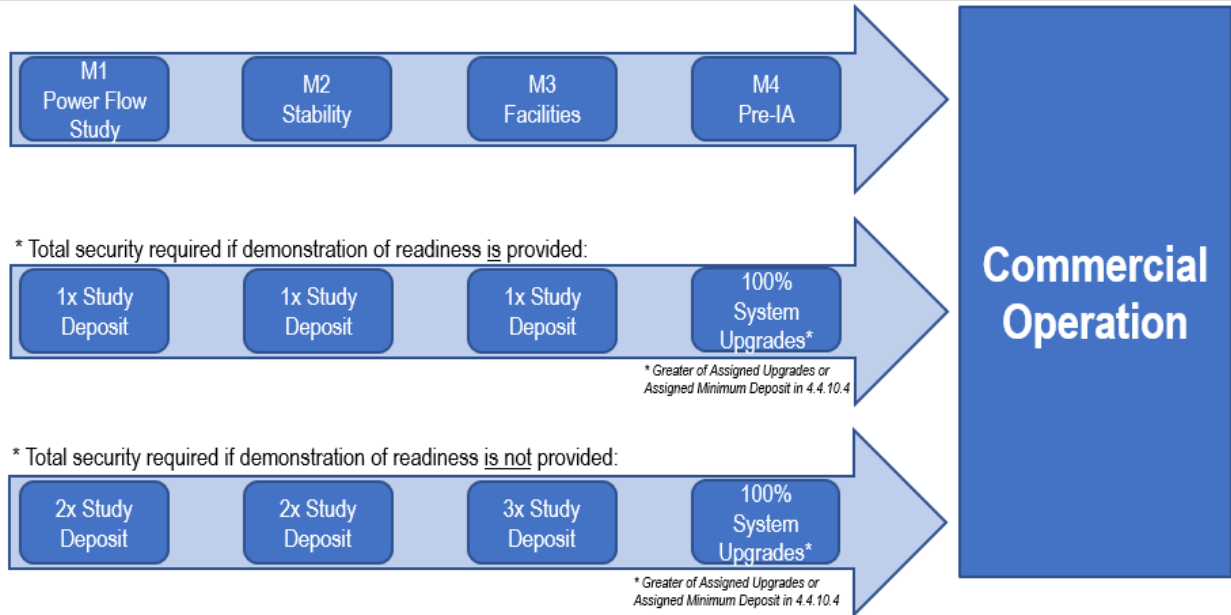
M1
Power Flow
Study

M2
Stability

M3
Facilities

M4
Pre-IA

* Total security required if demonstration of readiness is provided:

1x Study
Deposit

1x Study
Deposit

1x Study
Deposit

100%
System
Upgrades*

* Greater of Assigned Upgrades or Assigned Minimum Deposit in 4.4.10.4

* Total security required if demonstration of readiness is not provided:

2x Study
Deposit

2x Study
Deposit

3x Study
Deposit

100%
System
Upgrades*

* Greater of Assigned Upgrades or Assigned Minimum Deposit in 4.4.10.4

Commercial
Operation